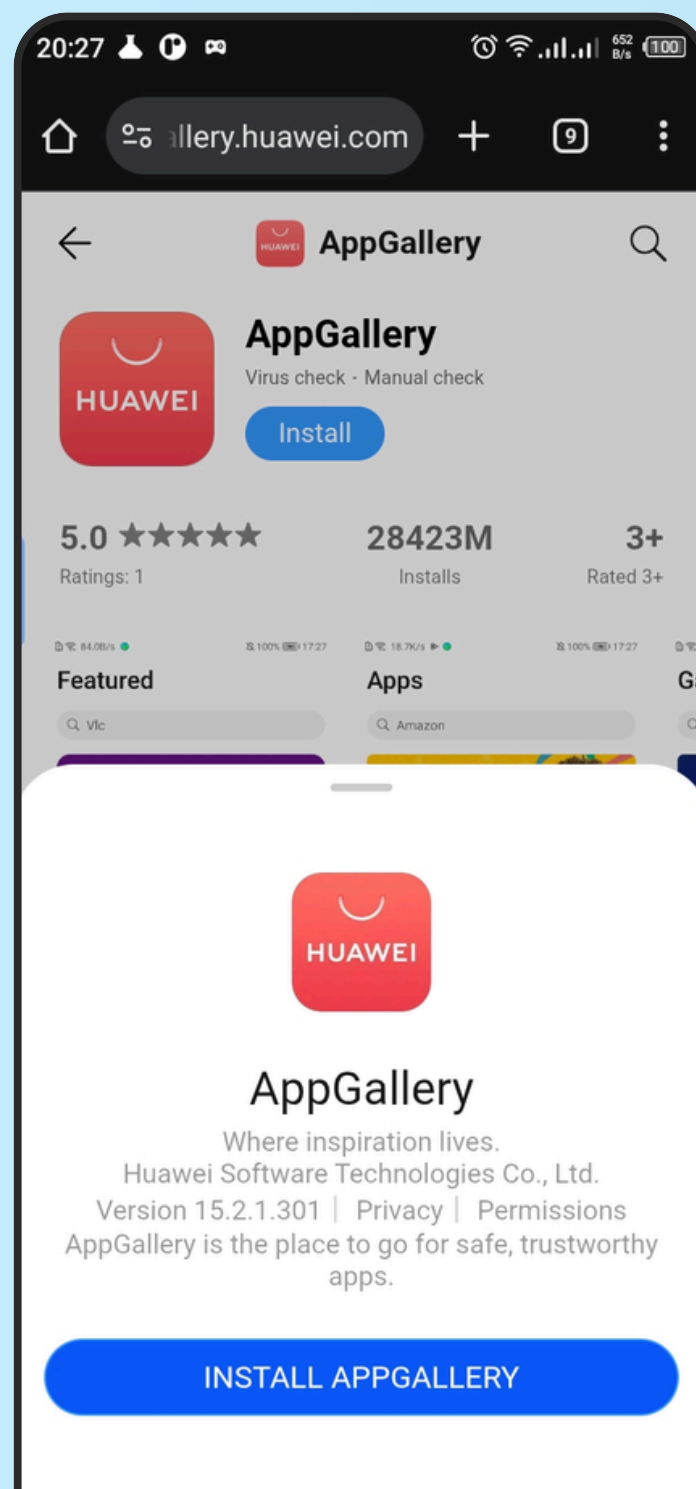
20:27 652 B/s 100

allery.huawei.com 9

HUAWEI AppGallery

HUAWEI

AppGallery
Virus check · Manual check
Install

5.0 ★★★★★
Ratings: 1

28423M
Installs

3+
Rated 3+

84.0B/s 100% 17:27
Featured
Vlc

18.7K/s 100% 17:27
Apps
Amazon

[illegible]

HUAWEI

AppGallery
Where inspiration lives.
Huawei Software Technologies Co., Ltd.
Version 15.2.1.301 | Privacy | Permissions
AppGallery is the place to go for safe, trustworthy apps.

INSTALL APPGALLERY